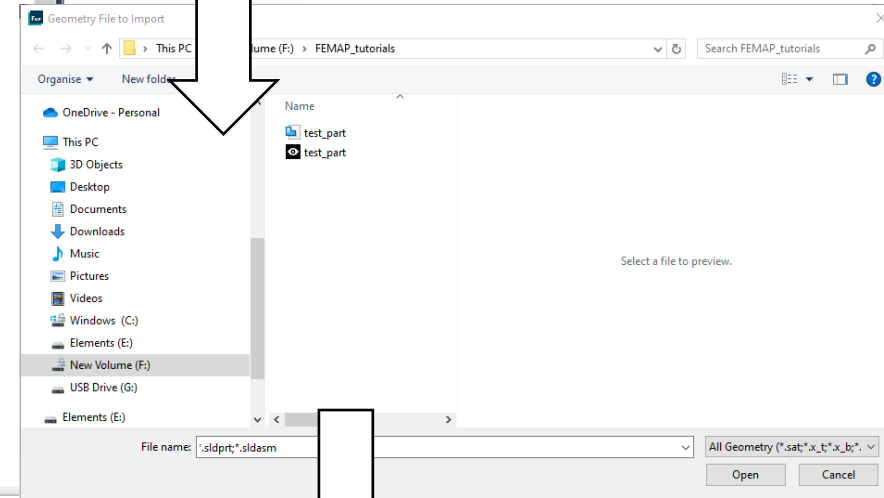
Geometry File to Import

This PC > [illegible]lume (F:) > FEMAP_tutorials

Search FEMAP_tutorials

Organise ▾ New folder

OneDrive - Personal

This PC

3D Objects

Desktop

Documents

Downloads

Music

Pictures

Videos

Windows (C:)

Elements (E:)

New Volume (F:)

USB Drive (G:)

Elements (E:)

Name

test_part

test_part

Select a file to preview.

File name: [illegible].sldprt;*.sldasm

All Geometry (*.sat;*.x_t;*.x_b;*.

Open

Cancel